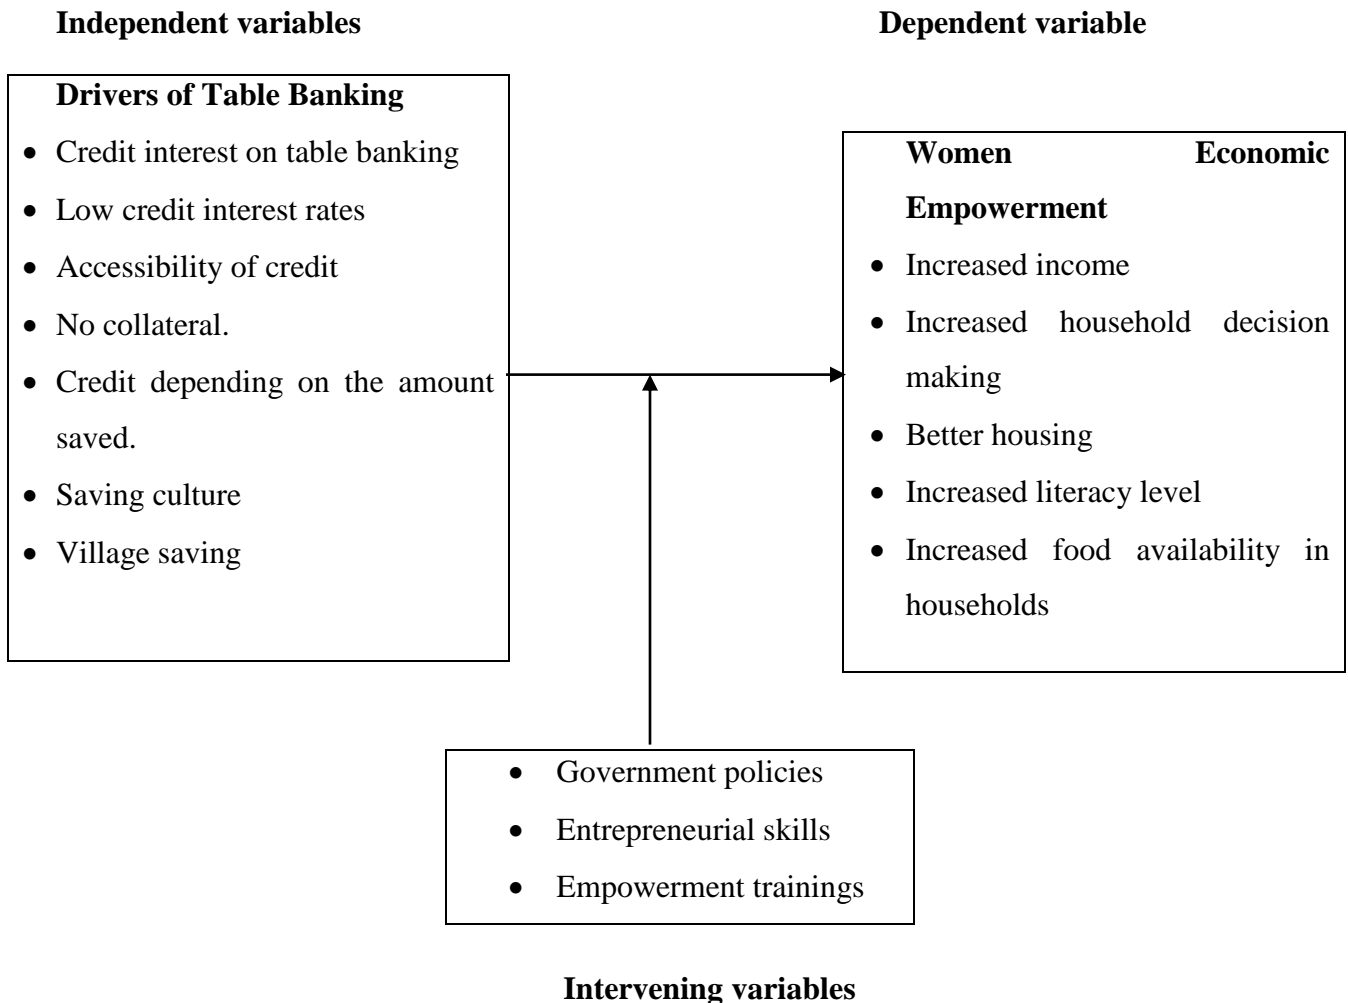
**Independent variables**

**Dependent variable**

**Drivers of Table Banking**

- Credit interest on table banking
- Low credit interest rates
- Accessibility of credit
- No collateral.
- Credit depending on the amount saved.
- Saving culture
- Village saving

**Women Economic Empowerment**

- Increased income
- Increased household decision making
- Better housing
- Increased literacy level
- Increased food availability in households

- Government policies
- Entrepreneurial skills
- Empowerment trainings

**Intervening variables**